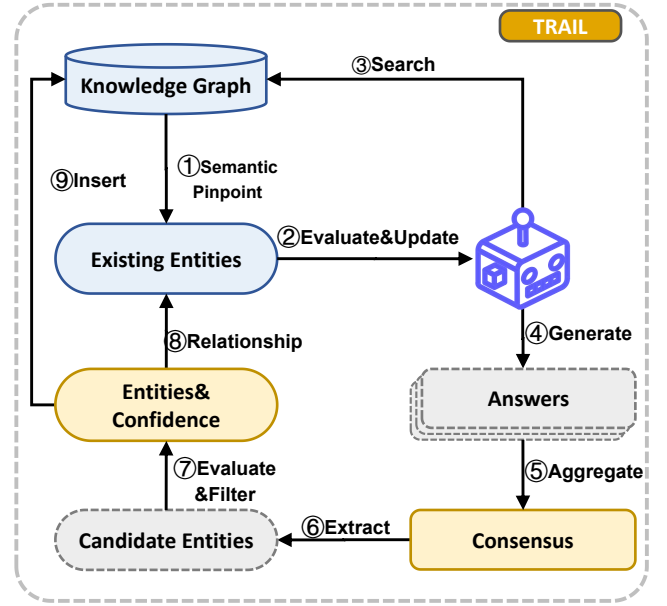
TRAIL

Knowledge Graph

③Search

①Semantic Pinpoint

⑨Insert

Existing Entities

②Evaluate&Update

④Generate

⑧Relationship

Entities& Confidence

Answers

⑦Evaluate &Filter

⑤Aggregate

⑥Extract

Candidate Entities

Consensus